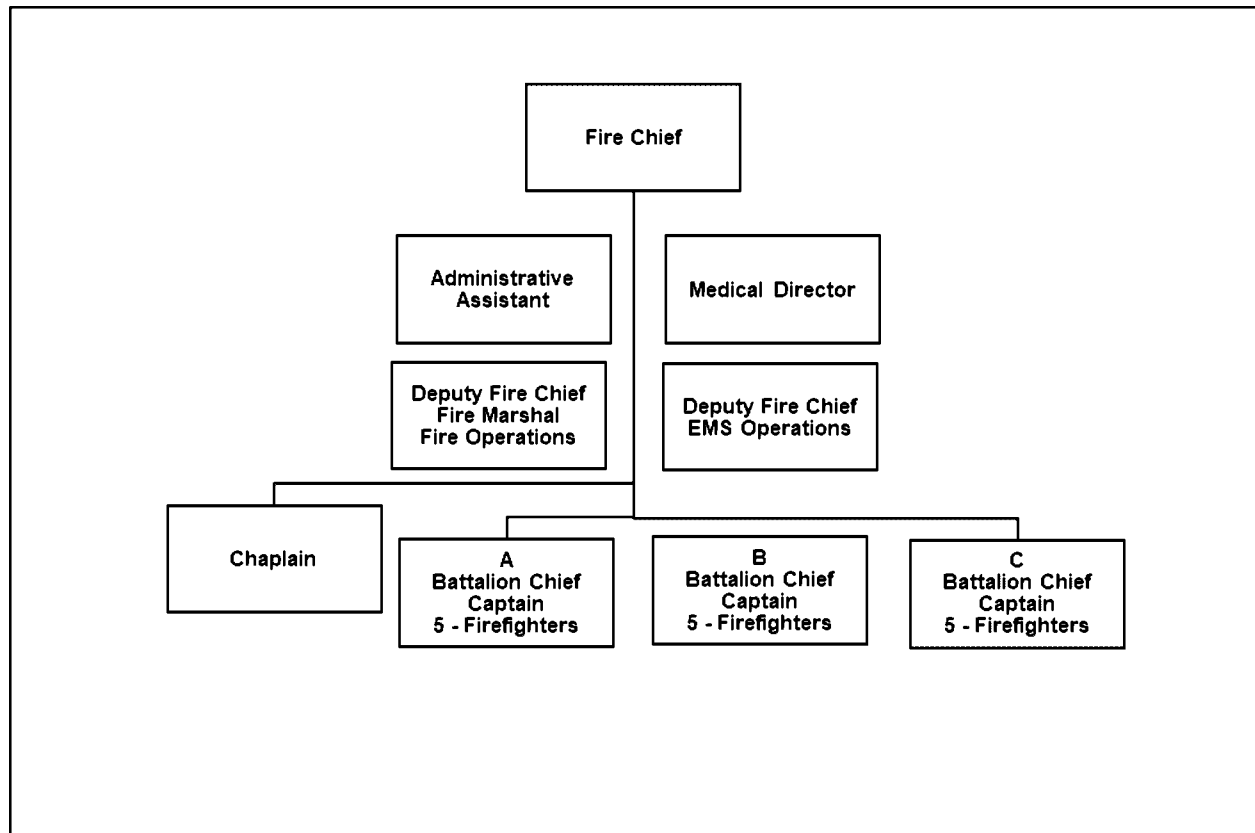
Fire Chief

Administrative Assistant

Medical Director

Deputy Fire Chief
Fire Marshal
Fire Operations

Deputy Fire Chief
EMS Operations

Chaplain

A
Battalion Chief
Captain
5 - Firefighters

B
Battalion Chief
Captain
5 - Firefighters

C
Battalion Chief
Captain
5 - Firefighters